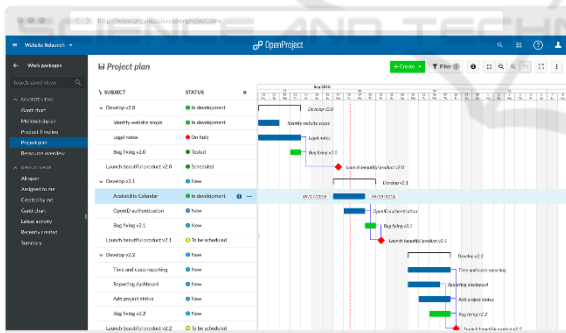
https://www.openproject.org/openproject.com

Website Relaunch

OpenProject

Work packages

Search saved views

FAVORITE VIEWS

Gantt chart

My tasks/review

Product X mains

Project plan

Resource overview

DEFAULT VIEWS

All open

Assigned to me

Created by me

Gantt chart

Latest activity

Recently created

Summary

Project plan

+ Create

Filter

SUBJECT

STATUS

| SUBJECT | STATUS |
|---|---|
| Develop v2.0 | In development |
| Identify website scope | In development |
| Legal notes | On hold |
| Bug fixing v2.0 | Tested |
| Launch beautiful product v2.0 | Scheduled |
| Develop v2.1 | New |
| Availability Calendar | In development |
| OpenID authentication | New |
| Bug fixing v2.1 | New |
| Launch beautiful product v2.1 | To be scheduled |
| Develop v2.2 | New |
| Time and costs reporting | New |
| Reporting dashboard | New |
| Add project status | New |
| Bug fixing v2.2 | New |
| Launch beautiful product v2.2 | To be scheduled |

Develop v2.0

Identify website scope

Legal notes

Bug fixing v2.0

Launch beautiful product v2.0

Develop v2.1

Availability Calendar

OpenID authentication

Bug fixing v2.1

Launch beautiful product v2.1

Develop v2.2

Time and costs reporting

Reporting dashboard

Add project status

Bug fixing v2.2

Launch beautiful product v2.2